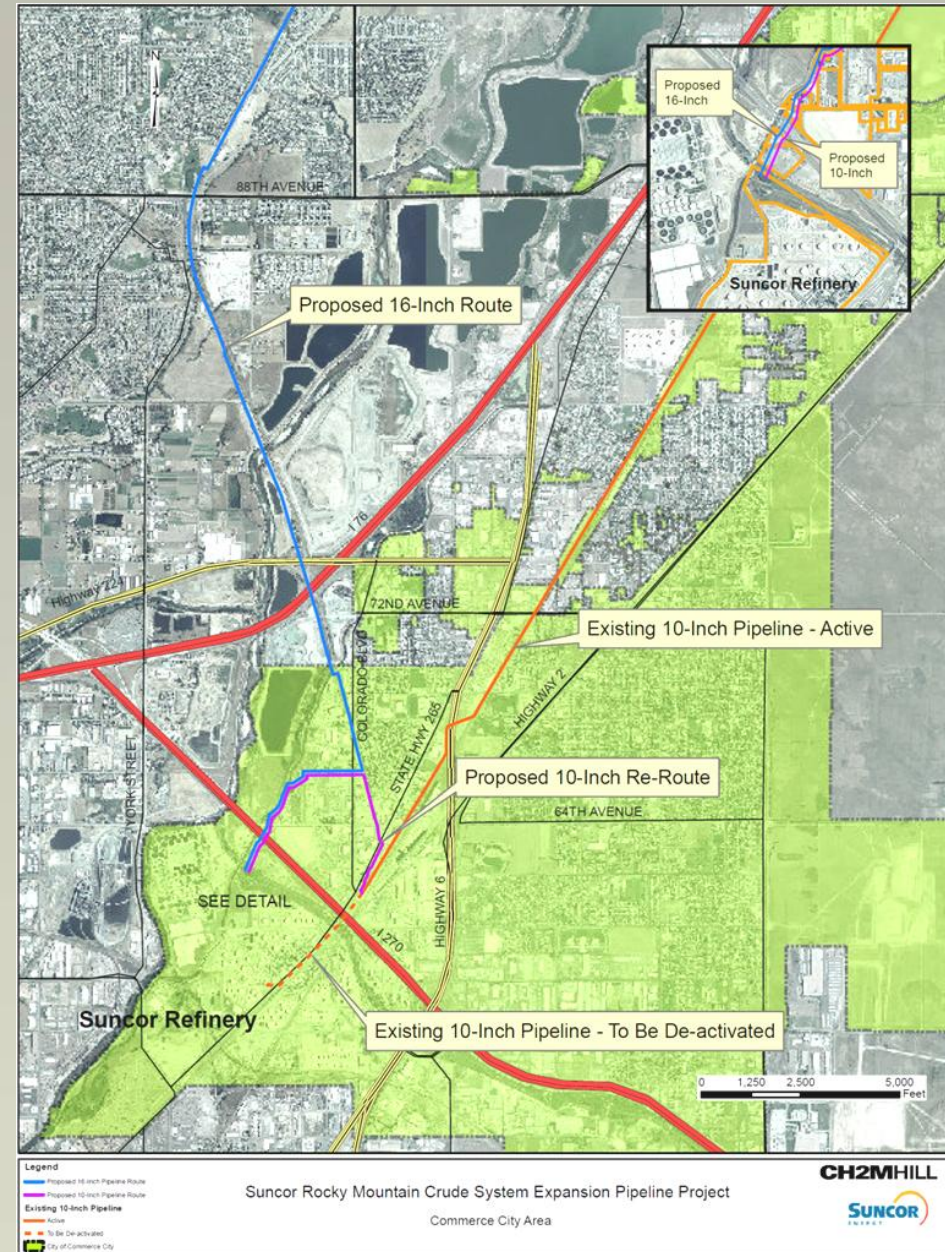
N

Proposed 16-Inch

Proposed 10-Inch

Suncor Refinery

88TH AVENUE

Proposed 16-Inch Route

176

Highway 224

72ND AVENUE

COLORADO BLVD

Existing 10-Inch Pipeline - Active

STATE HWY 265

HIGHWAY 2

Proposed 10-Inch Re-Route

64TH AVENUE

YORK STREET

SEE DETAIL

HIGHWAY 6

I270

Suncor Refinery

Existing 10-Inch Pipeline - To Be De-activated

0 1,250 2,500 5,000 Feet

Legend
Proposed 16-Inch Pipeline Route
Proposed 10-Inch Pipeline Route
Existing 10-Inch Pipeline
Active
To Be De-activated
City of Commerce City

Suncor Rocky Mountain Crude System Expansion Pipeline Project

Commerce City Area

CH2MHILL

SUNCOR ENERGY